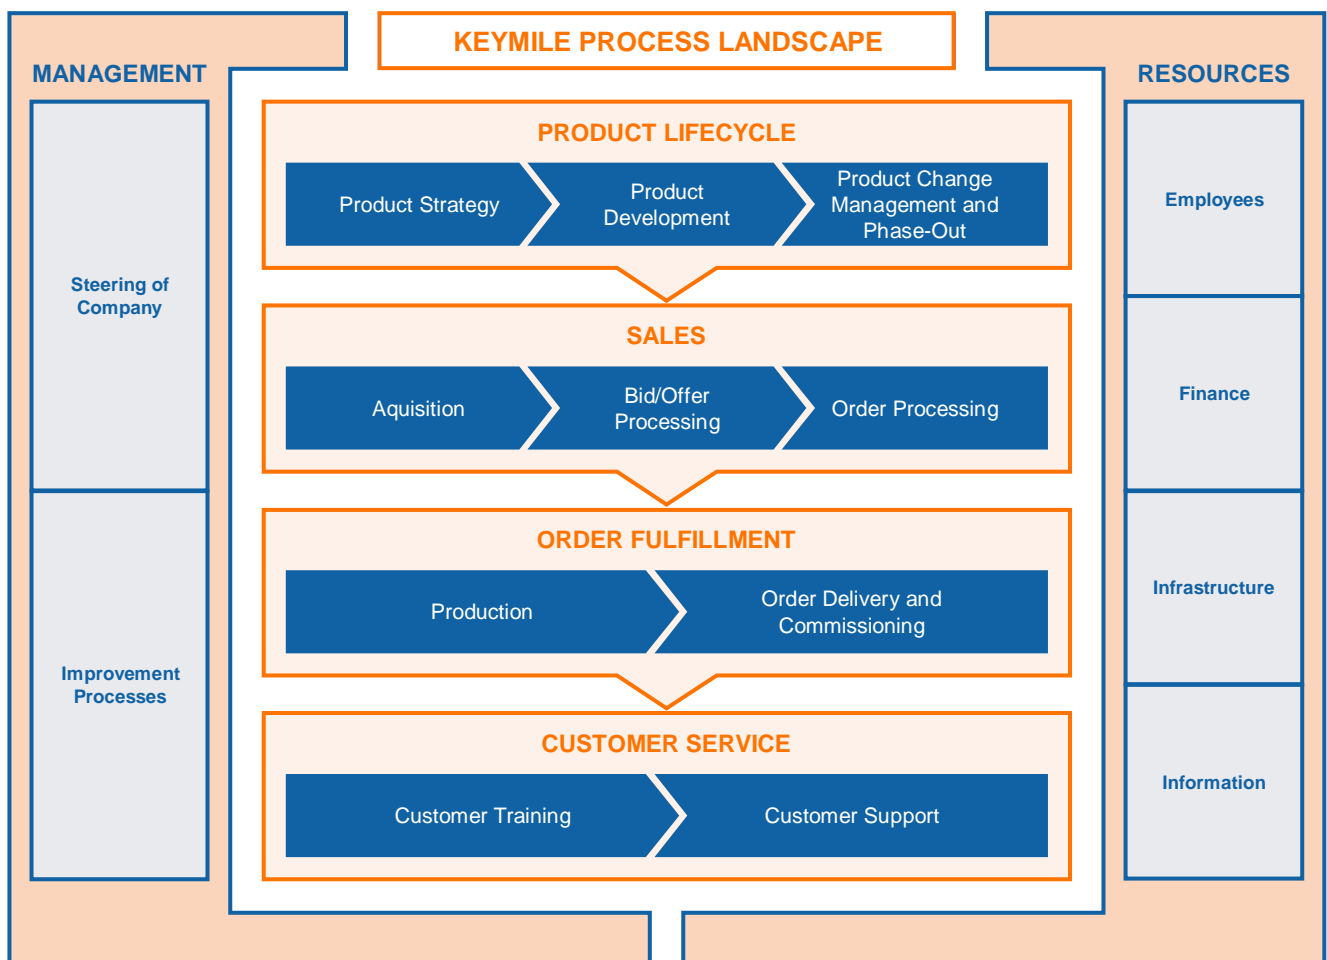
KEYMILE PROCESS LANDSCAPE

MANAGEMENT

Steering of Company

Improvement Processes

PRODUCT LIFECYCLE

Product Strategy

Product Development

Product Change Management and Phase-Out

SALES

Aquisition

Bid/Offer Processing

Order Processing

ORDER FULFILLMENT

Production

Order Delivery and Commissioning

CUSTOMER SERVICE

Customer Training

Customer Support

RESOURCES

Employees

Finance

Infrastructure

Information